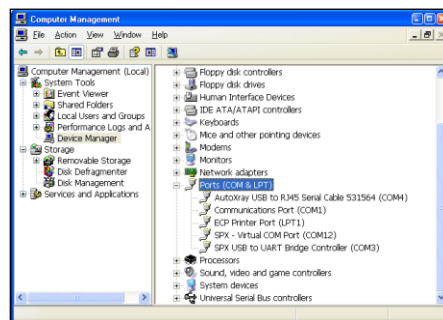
Computer Management

File Action View Window Help

Computer Management (Local)
System Tools
Event Viewer
Shared Folders
Local Users and Groups
Performance Logs and A
Device Manager
Storage
Removable Storage
Disk Defragmenter
Disk Management
Services and Applications

Floppy disk controllers
Floppy disk drives
Human Interface Devices
IDE ATA/ATAPI controllers
Keyboards
Mice and other pointing devices
Modems
Monitors
Network adapters
Ports (COM & LPT)
AutoXray USB to RJ45 Serial Cable 531564 (COM4)
Communications Port (COM1)
ECP Printer Port (LPT1)
SPX - Virtual COM Port (COM12)
SPX USB to UART Bridge Controller (COM3)
Processors
Sound, video and game controllers
System devices
Universal Serial Bus controllers